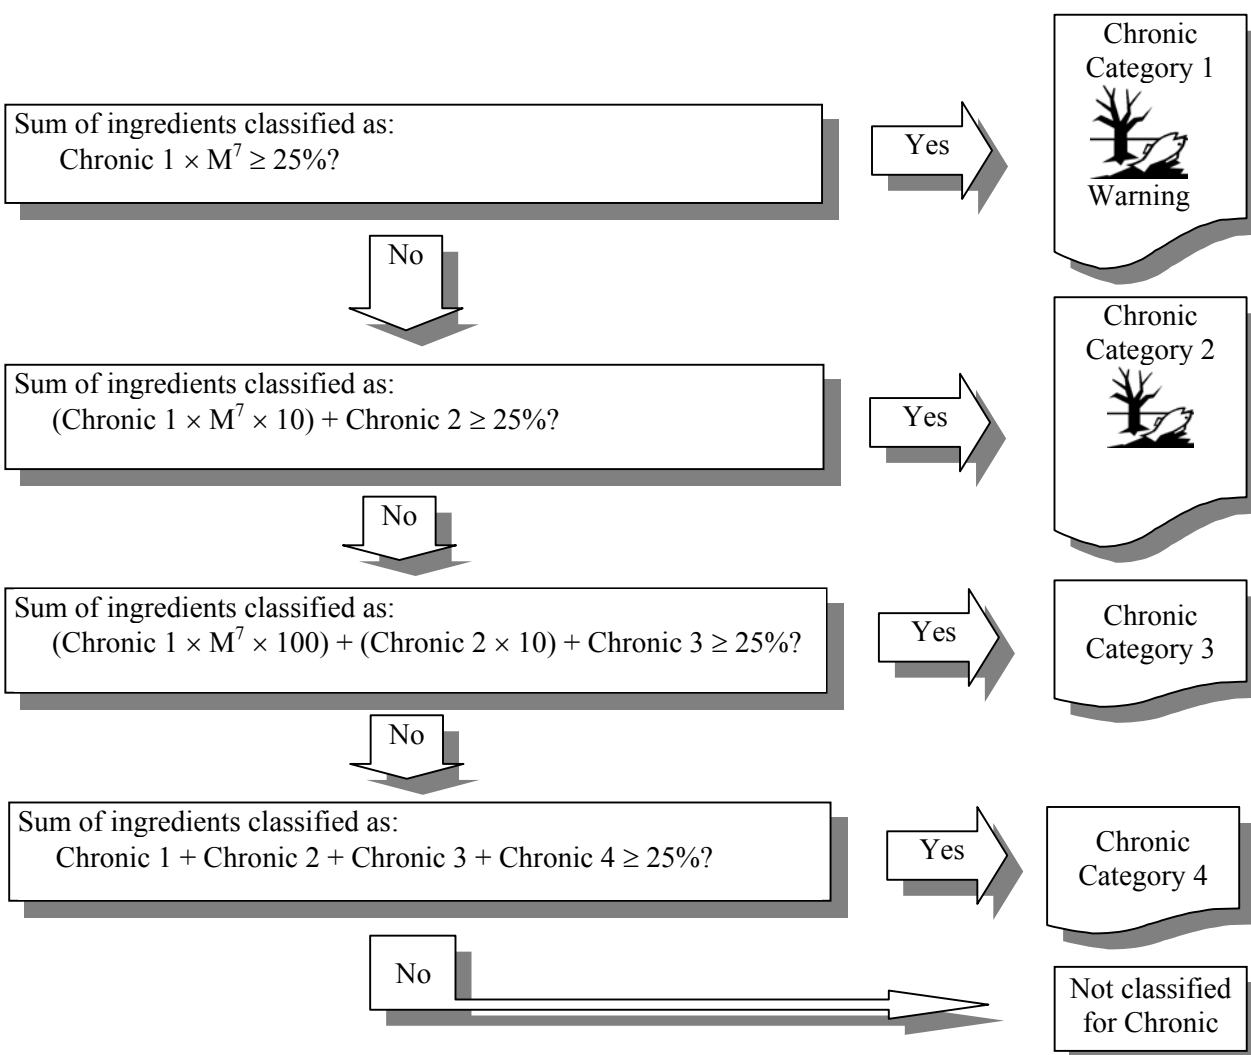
Sum of ingredients classified as:
Chronic 1 $\times$ M$^7$ $\geq$ 25%?

Yes

Chronic Category 1

Warning

No

Sum of ingredients classified as:
(Chronic 1 $\times$ M$^7$ $\times$ 10) + Chronic 2 $\geq$ 25%?

Yes

Chronic Category 2

No

Sum of ingredients classified as:
(Chronic 1 $\times$ M$^7$ $\times$ 100) + (Chronic 2 $\times$ 10) + Chronic 3 $\geq$ 25%?

Yes

Chronic Category 3

No

Sum of ingredients classified as:
Chronic 1 + Chronic 2 + Chronic 3 + Chronic 4 $\geq$ 25%?

Yes

Chronic Category 4

No

Not classified for Chronic